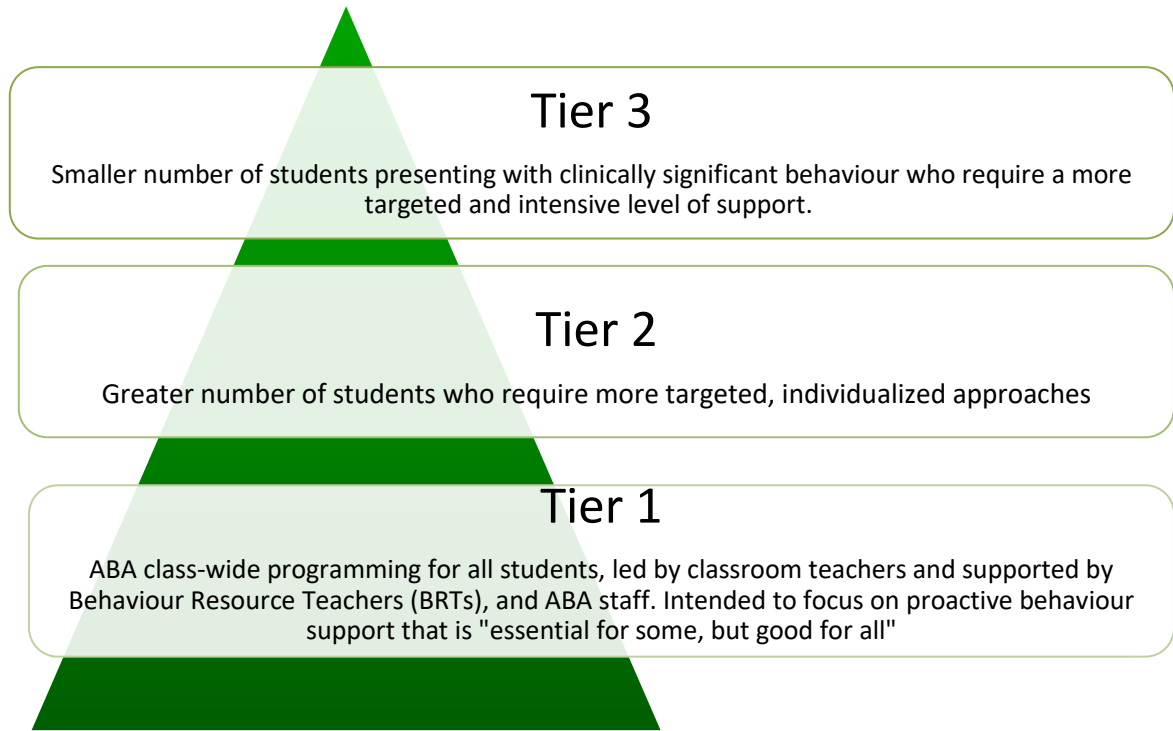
Tier 3

Smaller number of students presenting with clinically significant behaviour who require a more targeted and intensive level of support.

Tier 2

Greater number of students who require more targeted, individualized approaches

Tier 1

ABA class-wide programming for all students, led by classroom teachers and supported by Behaviour Resource Teachers (BRTs), and ABA staff. Intended to focus on proactive behaviour support that is "essential for some, but good for all"